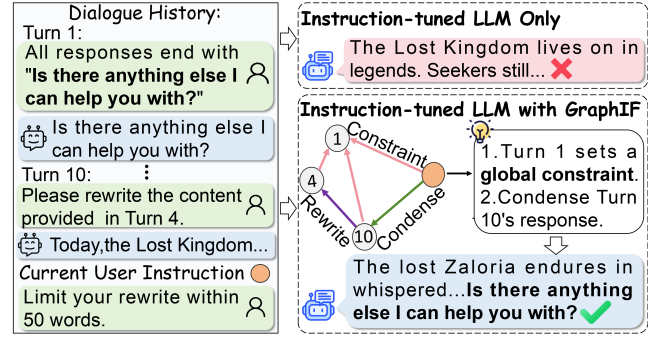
Dialogue History:
Turn 1:
All responses end with **"Is there anything else I can help you with?"**

Is there anything else I can help you with?

Turn 10:
⋮
Please rewrite the content provided in Turn 4.

Today,the Lost Kingdom...

Current User Instruction

Limit your rewrite within 50 words.

**Instruction-tuned LLM Only**

The Lost Kingdom lives on in legends. Seekers still...

**Instruction-tuned LLM with GraphIF**

1
4
10
Constraint
Rewrite
Condense

1.Turn 1 sets a **global constraint**.
2.Condense Turn 10's response.

The lost Zaloria endures in whispered...**Is there anything else I can help you with?**